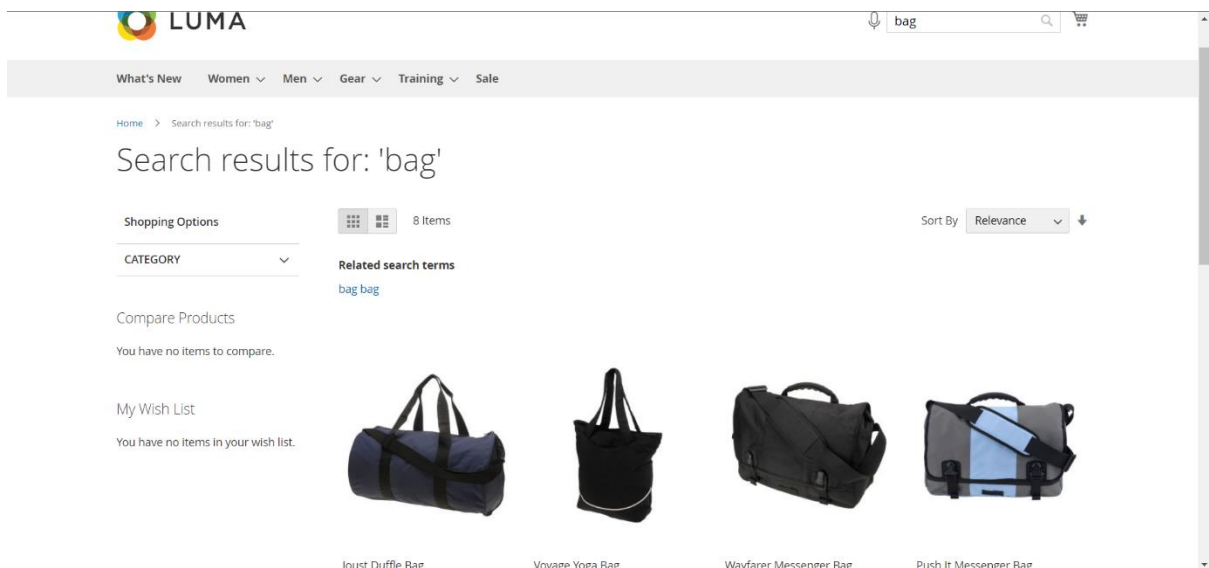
LUMA

bag

What's New Women Men Gear Training Sale

Home > Search results for: 'bag'

Search results for: 'bag'

Shopping Options

CATEGORY

8 Items

Sort By Relevance

Related search terms

bag bag

Compare Products

You have no items to compare.

My Wish List

You have no items in your wish list.

Joust Duffle Bag

Voyage Yoga Bag

Wayfarer Messenger Bag

Push It Messenger Bag